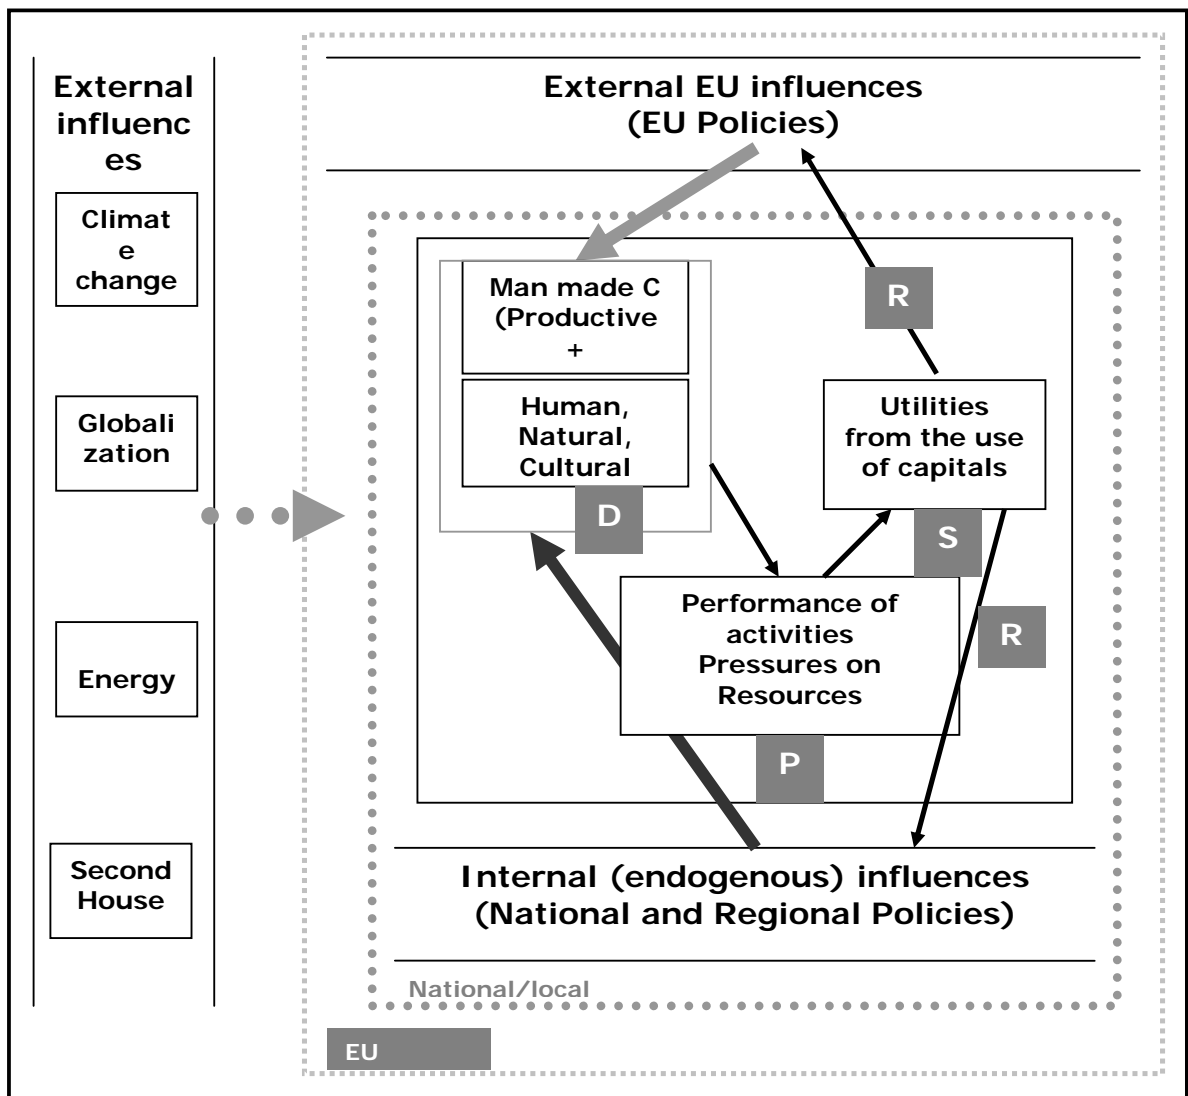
External influenc es

Climat e change

Globali zation

Energy

Second House

External EU influences (EU Policies)

Man made C (Productive +

Human, Natural, Cultural

D

R

Utilities from the use of capitals

S

R

Performance of activities Pressures on Resources

P

Internal (endogenous) influences (National and Regional Policies)

National/local

EU